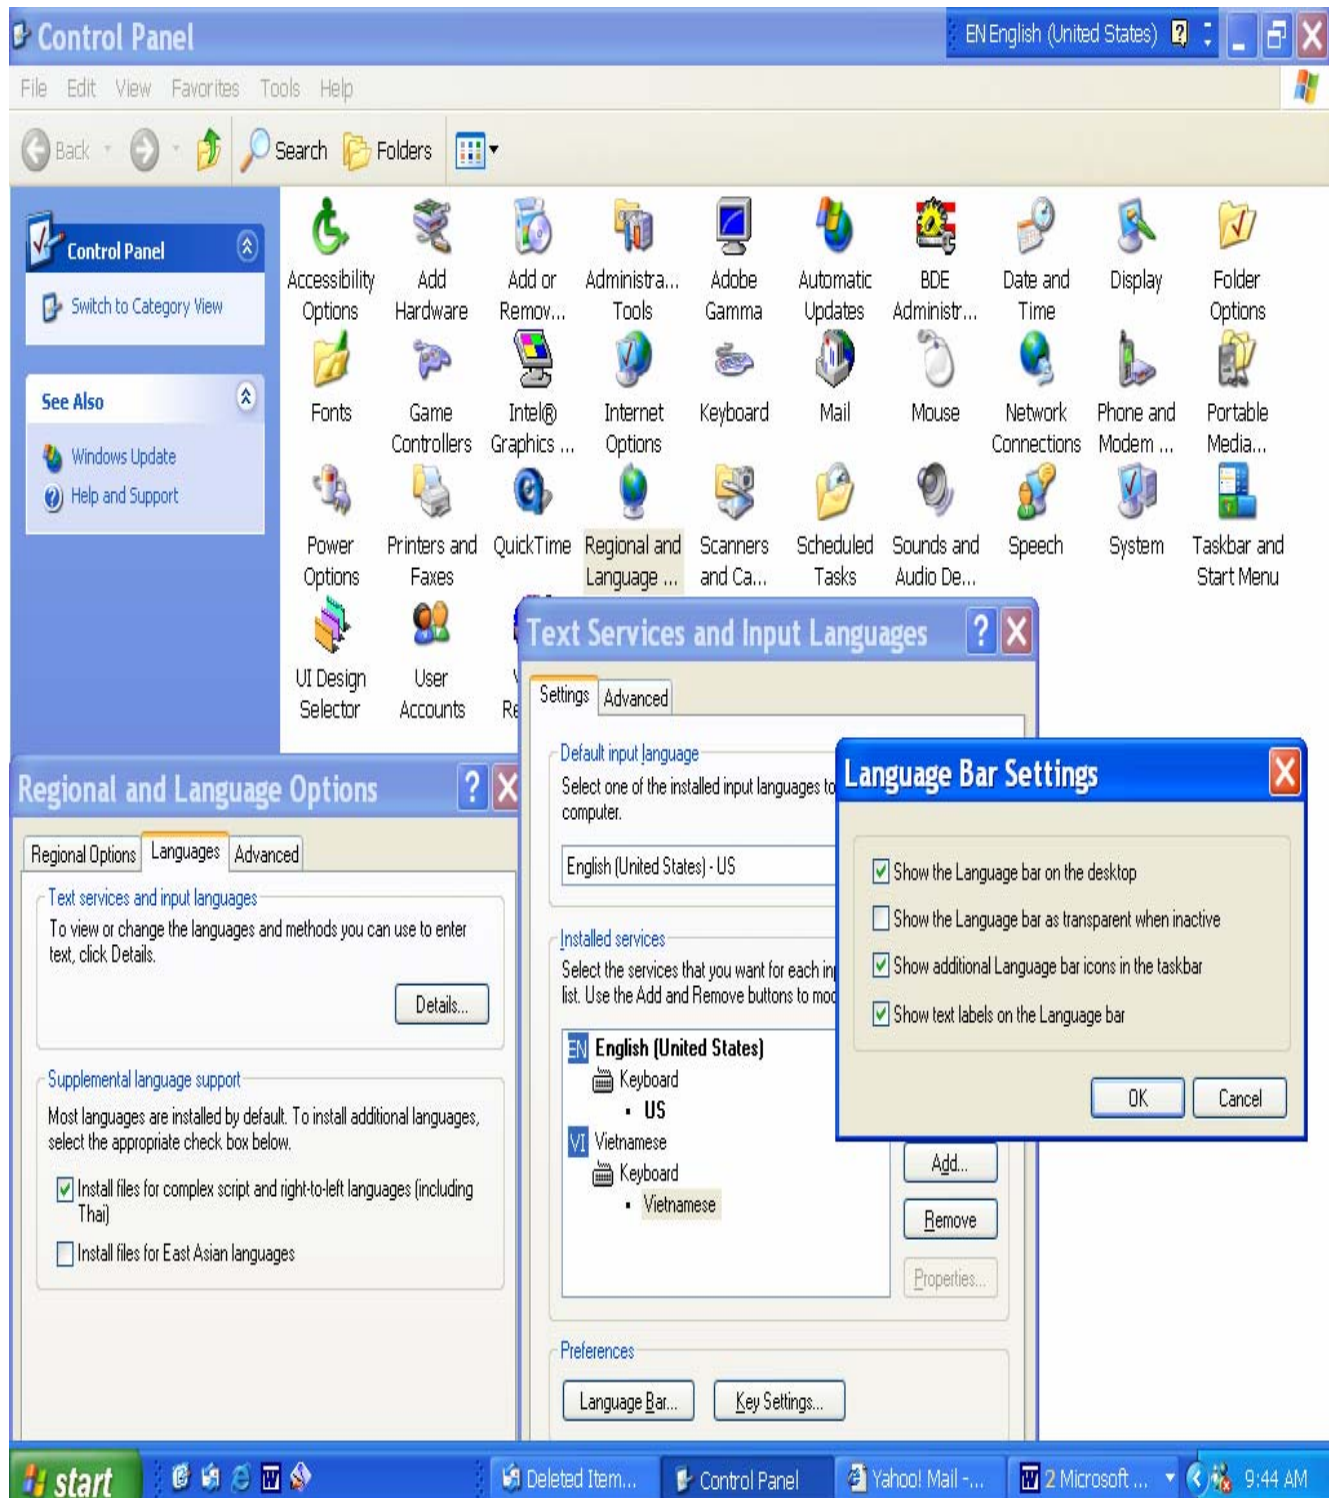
Control Panel

EN English (United States)

File Edit View Favorites Tools Help

Back Search Folders

Control Panel

Switch to Category View

See Also

Windows Update

Help and Support

Accessibility Options

Add Hardware

Add or Remov...

Administra... Tools

Adobe Gamma

Automatic Updates

BDE Administr...

Date and Time

Display

Folder Options

Fonts

Game Controllers

Intel® Graphics ...

Internet Options

Keyboard

Mail

Mouse

Network Connections

Phone and Modem ...

Portable Media...

Power Options

Printers and Faxes

QuickTime

Regional and Language ...

Scanners and Ca...

Scheduled Tasks

Sounds and Audio De...

Speech

System

Taskbar and Start Menu

UI Design Selector

User Accounts

Re

Regional and Language Options

Regional Options | Languages | Advanced

Text services and input languages

To view or change the languages and methods you can use to enter text, click Details.

Details...

Supplemental language support

Most languages are installed by default. To install additional languages, select the appropriate check box below.

Install files for complex script and right-to-left languages (including Thai)

Install files for East Asian languages

Text Services and Input Languages

Settings | Advanced

Default input language

Select one of the installed input languages to computer.

English (United States) - US

Installed services

Select the services that you want for each in list. Use the Add and Remove buttons to mo

EN English (United States)

Keyboard

• US

VI Vietnamese

Keyboard

• Vietnamese

Add...

Remove

Properties...

Preferences

Language Bar...

Key Settings...

Language Bar Settings

Show the Language bar on the desktop

Show the Language bar as transparent when inactive

Show additional Language bar icons in the taskbar

Show text labels on the Language bar

OK

Cancel

start

Deleted Item...

Control Panel

Yahoo! Mail -...

2 Microsoft ...

9:44 AM